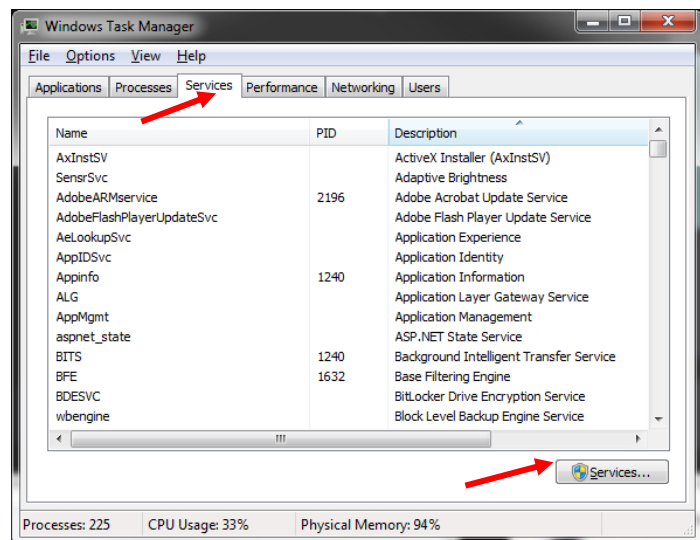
Windows Task Manager

File Options View Help

Applications Processes Services Performance Networking Users

| Name | PID | Description |
|---|---|---|
| AxInstSV | | ActiveX Installer (AxInstSV) |
| SensrSvc | | Adaptive Brightness |
| AdobeARMservice | 2196 | Adobe Acrobat Update Service |
| AdobeFlashPlayerUpdateSvc | | Adobe Flash Player Update Service |
| AeLookupSvc | | Application Experience |
| AppIDSvc | | Application Identity |
| Appinfo | 1240 | Application Information |
| ALG | | Application Layer Gateway Service |
| AppMgmt | | Application Management |
| aspnet_state | | ASP.NET State Service |
| BITS | 1240 | Background Intelligent Transfer Service |
| BFE | 1632 | Base Filtering Engine |
| BDESVC | | BitLocker Drive Encryption Service |
| wbengine | | Block Level Backup Engine Service |

Services...

Processes: 225 CPU Usage: 33% Physical Memory: 94%